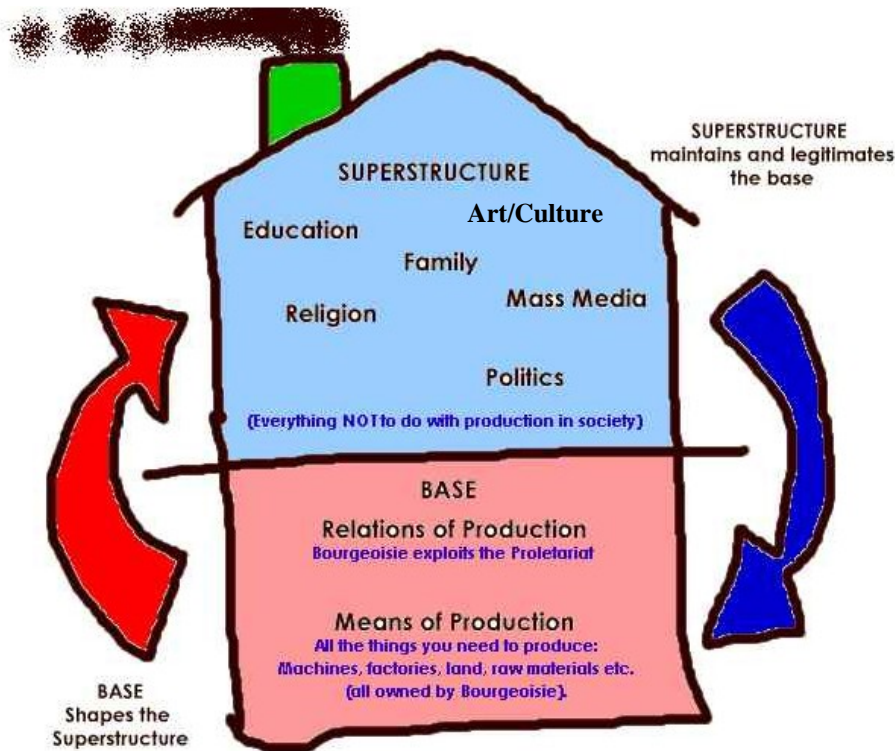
SUPERSTRUCTURE maintains and legitimates the base

SUPERSTRUCTURE

Education

Art/Culture

Family

Religion

Mass Media

Politics

(Everything NOT to do with production in society)

BASE

Relations of Production
Bourgeoisie exploits the Proletariat

Means of Production
All the things you need to produce: Machines, factories, land, raw materials etc. (all owned by Bourgeoisie).

BASE Shapes the Superstructure